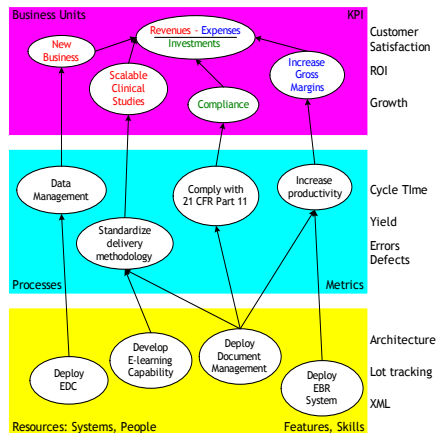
Business Units

KPI

Revenues - Expenses
Investments

New Business

Scalable Clinical Studies

Compliance

Increase Gross Margins

Customer Satisfaction

ROI

Growth

Data Management

Comply with 21 CFR Part 11

Increase productivity

Cycle TIme

Standardize delivery methodology

Yield

Errors Defects

Processes

Metrics

Develop E-learning Capability

Deploy Document Management

Architecture

Deploy EDC

Lot tracking

Deploy EBR System

XML

Resources: Systems, People

Features, Skills